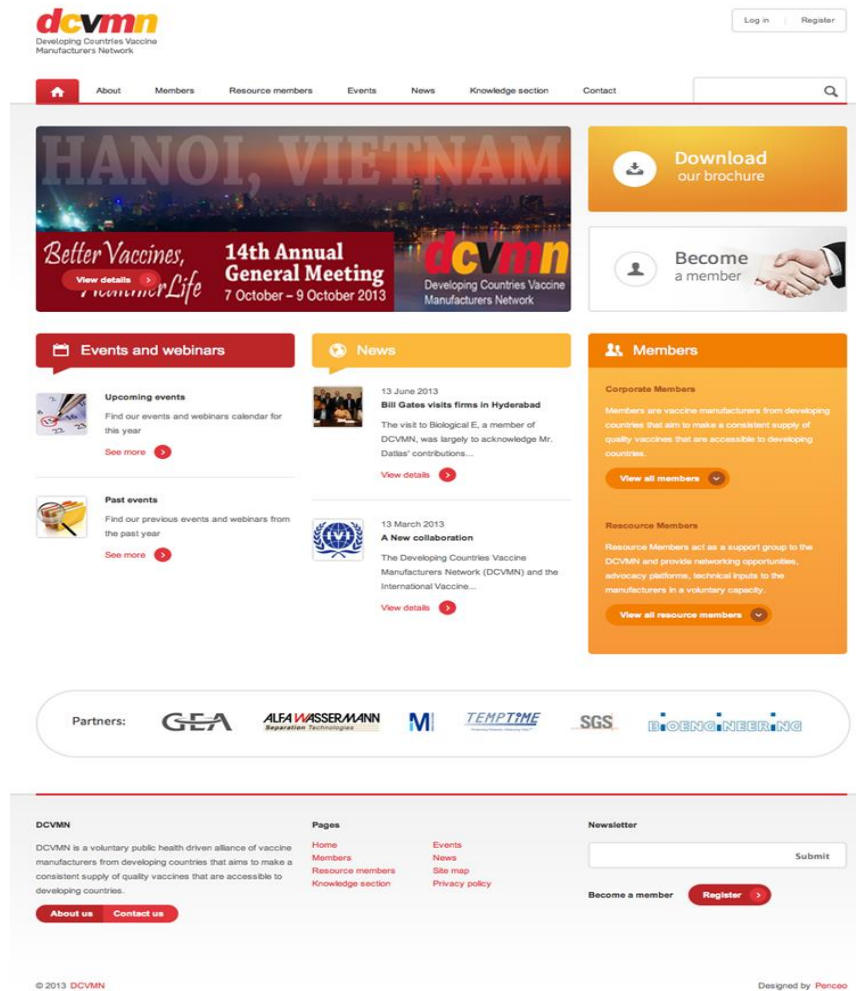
dcvmn
Developing Countries Vaccine Manufacturers Network

Log in | Register

About Members Resource members Events News Knowledge section Contact

HANOI, VIETNAM
Better Vaccines, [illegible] Life
View details
14th Annual General Meeting
7 October – 9 October 2013
dcvmn
Developing Countries Vaccine Manufacturers Network

Download
our brochure

Become
a member

Events and webinars

Upcoming events
Find our events and webinars calendar for this year
See more

Past events
Find our previous events and webinars from the past year
See more

News

13 June 2013
Bill Gates visits firms in Hyderabad
The visit to Biological E, a member of DCVMN, was largely to acknowledge Mr. Datlas' contributions...
View details

13 March 2013
A New collaboration
The Developing Countries Vaccine Manufacturers Network (DCVMN) and the International Vaccine...
View details

Members

Corporate Members
Members are vaccine manufacturers from developing countries that aim to make a consistent supply of quality vaccines that are accessible to developing countries.
View all members

Resource Members
Resource Members act as a support group to the DCVMN and provide networking opportunities, advocacy platforms, technical inputs to the manufacturers in a voluntary capacity.
View all resource members

Partners: GEA ALFA WASSERMANN Separation Technologies M TEMPTIME SGS BIOENGINEERING

DCVMN
DCVMN is a voluntary public health driven alliance of vaccine manufacturers from developing countries that aims to make a consistent supply of quality vaccines that are accessible to developing countries.
About us Contact us

Pages
Home
Members
Resource members
Knowledge section
Events
News
Site map
Privacy policy

Newsletter
Submit
Become a member Register

© 2013 DCVMN
Designed by Penceo